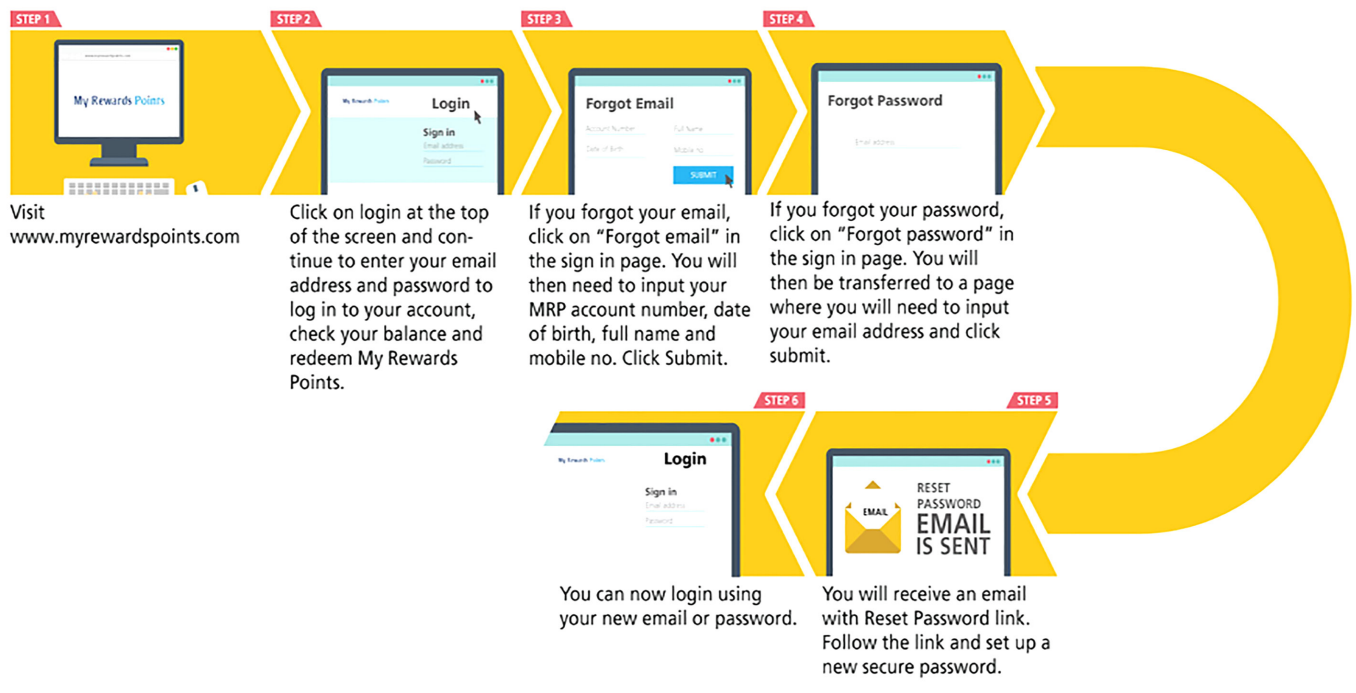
STEP 1

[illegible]

My Rewards Points

Visit www.myrewardspoints.com

STEP 2

My Rewards Points

Login

Sign in

Email address

Password

Click on login at the top of the screen and continue to enter your email address and password to log in to your account, check your balance and redeem My Rewards Points.

STEP 3

Forgot Email

Account Number

Full Name

Date of Birth

Mobile no.

SUBMIT

If you forgot your email, click on "Forgot email" in the sign in page. You will then need to input your MRP account number, date of birth, full name and mobile no. Click Submit.

STEP 4

Forgot Password

Email address

If you forgot your password, click on "Forgot password" in the sign in page. You will then be transferred to a page where you will need to input your email address and click submit.

STEP 5

EMAIL

RESET PASSWORD EMAIL IS SENT

You will receive an email with Reset Password link. Follow the link and set up a new secure password.

STEP 6

My Rewards Points

Login

Sign in

Email address

Password

You can now login using your new email or password.